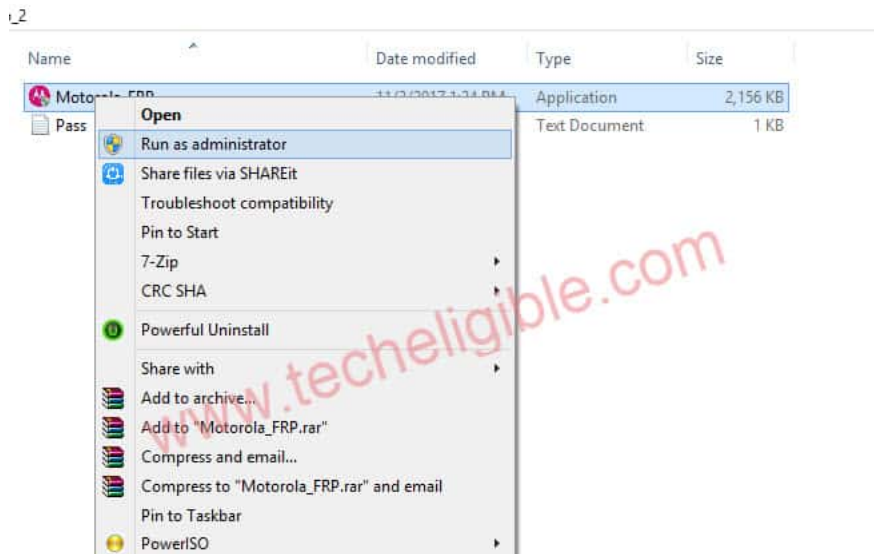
_2

| Name | Date modified | Type | Size |
|---|---|---|---|
| Moto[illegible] | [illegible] | Application | 2,156 KB |
| Pass | | Text Document | 1 KB |

Open
Run as administrator
Share files via SHAREit
Troubleshoot compatibility
Pin to Start
7-Zip
CRC SHA
Powerful Uninstall
Share with
Add to archive...
Add to "Motorola_FRP.rar"
Compress and email...
Compress to "Motorola_FRP.rar" and email
Pin to Taskbar
PowerISO

www.techeligible.com